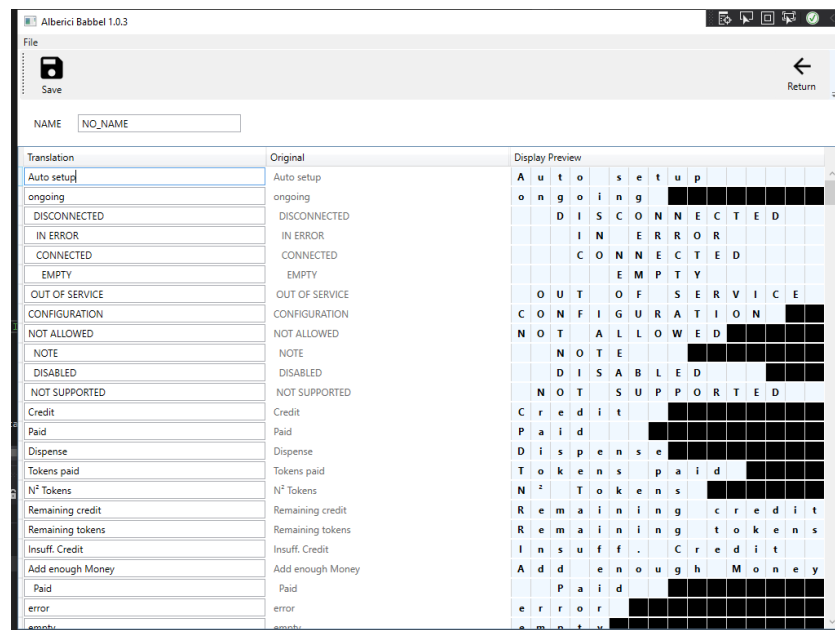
Alberici Babbel 1.0.3

File

Save

Return

NAME NO_NAME

| Translation | Original | Display Preview |
|---|---|---|
| Auto setup | Auto setup | A u t o   s e t u p |
| ongoing | ongoing | o n g o i n g |
| DISCONNECTED | DISCONNECTED | D I S C O N N E C T E D |
| IN ERROR | IN ERROR | I N   E R R O R |
| CONNECTED | CONNECTED | C O N N E C T E D |
| EMPTY | EMPTY | E M P T Y |
| OUT OF SERVICE | OUT OF SERVICE | O U T   O F   S E R V I C E |
| CONFIGURATION | CONFIGURATION | C O N F I G U R A T I O N |
| NOT ALLOWED | NOT ALLOWED | N O T   A L L O W E D |
| NOTE | NOTE | N O T E |
| DISABLED | DISABLED | D I S A B L E D |
| NOT SUPPORTED | NOT SUPPORTED | N O T   S U P P O R T E D |
| Credit | Credit | C r e d i t |
| Paid | Paid | P a i d |
| Dispense | Dispense | D i s p e n s e |
| Tokens paid | Tokens paid | T o k e n s   p a i d |
| N° Tokens | N° Tokens | N °   T o k e n s |
| Remaining credit | Remaining credit | R e m a i n i n g   c r e d i t |
| Remaining tokens | Remaining tokens | R e m a i n i n g   t o k e n s |
| Insuff. Credit | Insuff. Credit | I n s u f f .   C r e d i t |
| Add enough Money | Add enough Money | A d d   e n o u g h   M o n e y |
| Paid | Paid | P a i d |
| error | error | e r r o r |
| empty | empty | e m p t y |